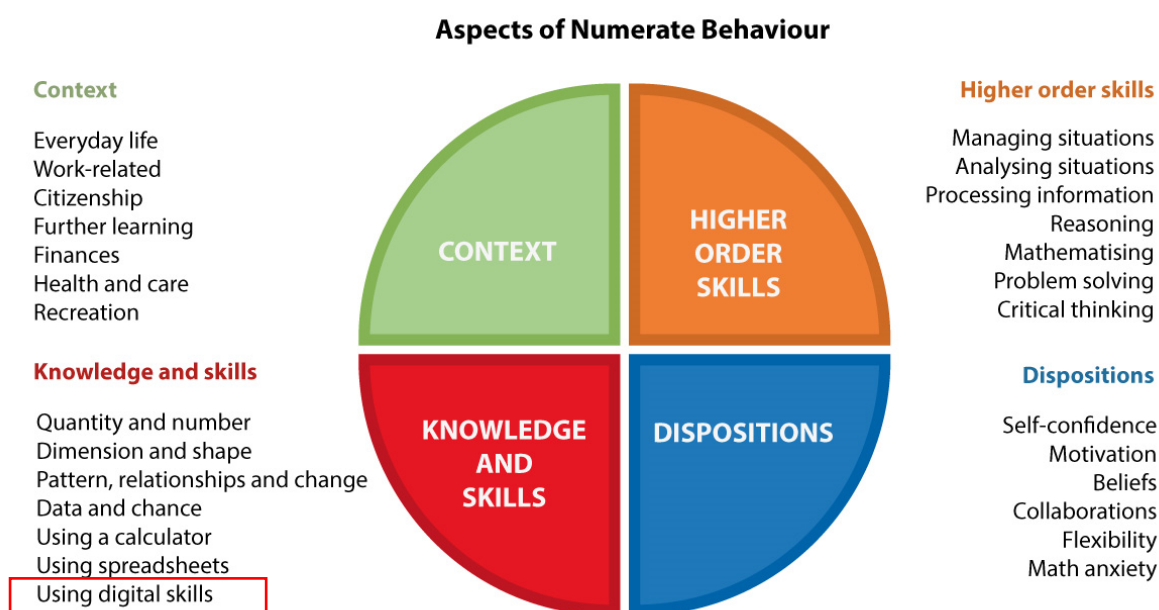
Aspects of Numerate Behaviour

Context

Everyday life
Work-related
Citizenship
Further learning
Finances
Health and care
Recreation

Knowledge and skills

Quantity and number
Dimension and shape
Pattern, relationships and change
Data and chance
Using a calculator
Using spreadsheets
Using digital skills

CONTEXT

HIGHER ORDER SKILLS

KNOWLEDGE AND SKILLS

DISPOSITIONS

Higher order skills

Managing situations
Analysing situations
Processing information
Reasoning
Mathematising
Problem solving
Critical thinking

Dispositions

Self-confidence
Motivation
Beliefs
Collaborations
Flexibility
Math anxiety